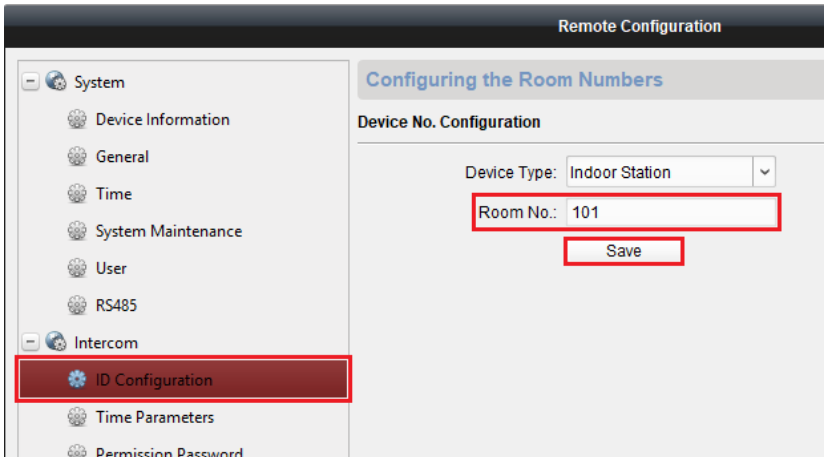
Remote Configuration

System
Device Information
General
Time
System Maintenance
User
RS485
Intercom
ID Configuration
Time Parameters
Permission Password

Configuring the Room Numbers

Device No. Configuration

Device Type: Indoor Station

Room No.: 101

Save